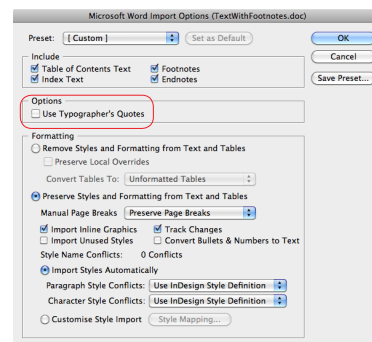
Microsoft Word Import Options (TextWithFootnotes.doc)

Preset: [ Custom ]
Set as Default

OK
Cancel
Save Preset...

Include
Table of Contents Text
Index Text
Footnotes
Endnotes

Options
Use Typographer's Quotes

Formatting
Remove Styles and Formatting from Text and Tables
Preserve Local Overrides
Convert Tables To: Unformatted Tables

Preserve Styles and Formatting from Text and Tables
Manual Page Breaks Preserve Page Breaks
Import Inline Graphics
Track Changes
Import Unused Styles
Convert Bullets & Numbers to Text
Style Name Conflicts: 0 Conflicts
Import Styles Automatically
Paragraph Style Conflicts: Use InDesign Style Definition
Character Style Conflicts: Use InDesign Style Definition
Customise Style Import
Style Mapping...